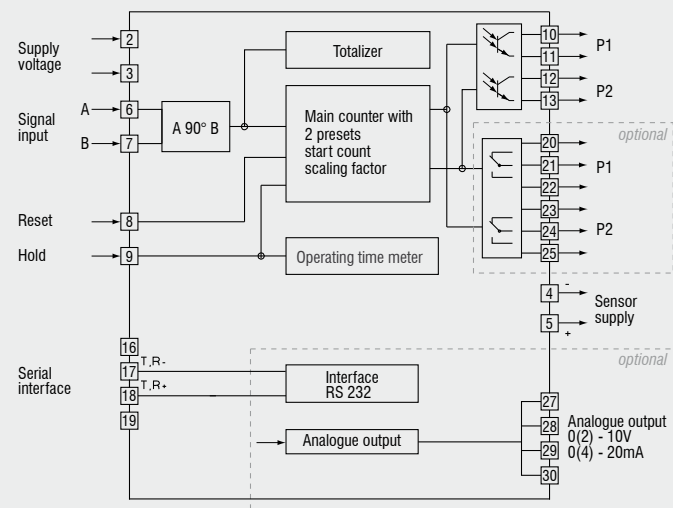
Supply voltage
2
3
Signal input
A
B
6
7
A 90° B
Totalizer
Main counter with 2 presets start count scaling factor
10
11
12
13
P1
P2
optional
20
21
22
23
24
25
P1
P2
Reset
8
Hold
9
Operating time meter
4
5
-
+
Sensor supply
optional
Serial interface
16
17
18
19
T, R-
T, R+
Interface RS 232
Analogue output
27
28
29
30
Analogue output 0(2) - 10V 0(4) - 20mA